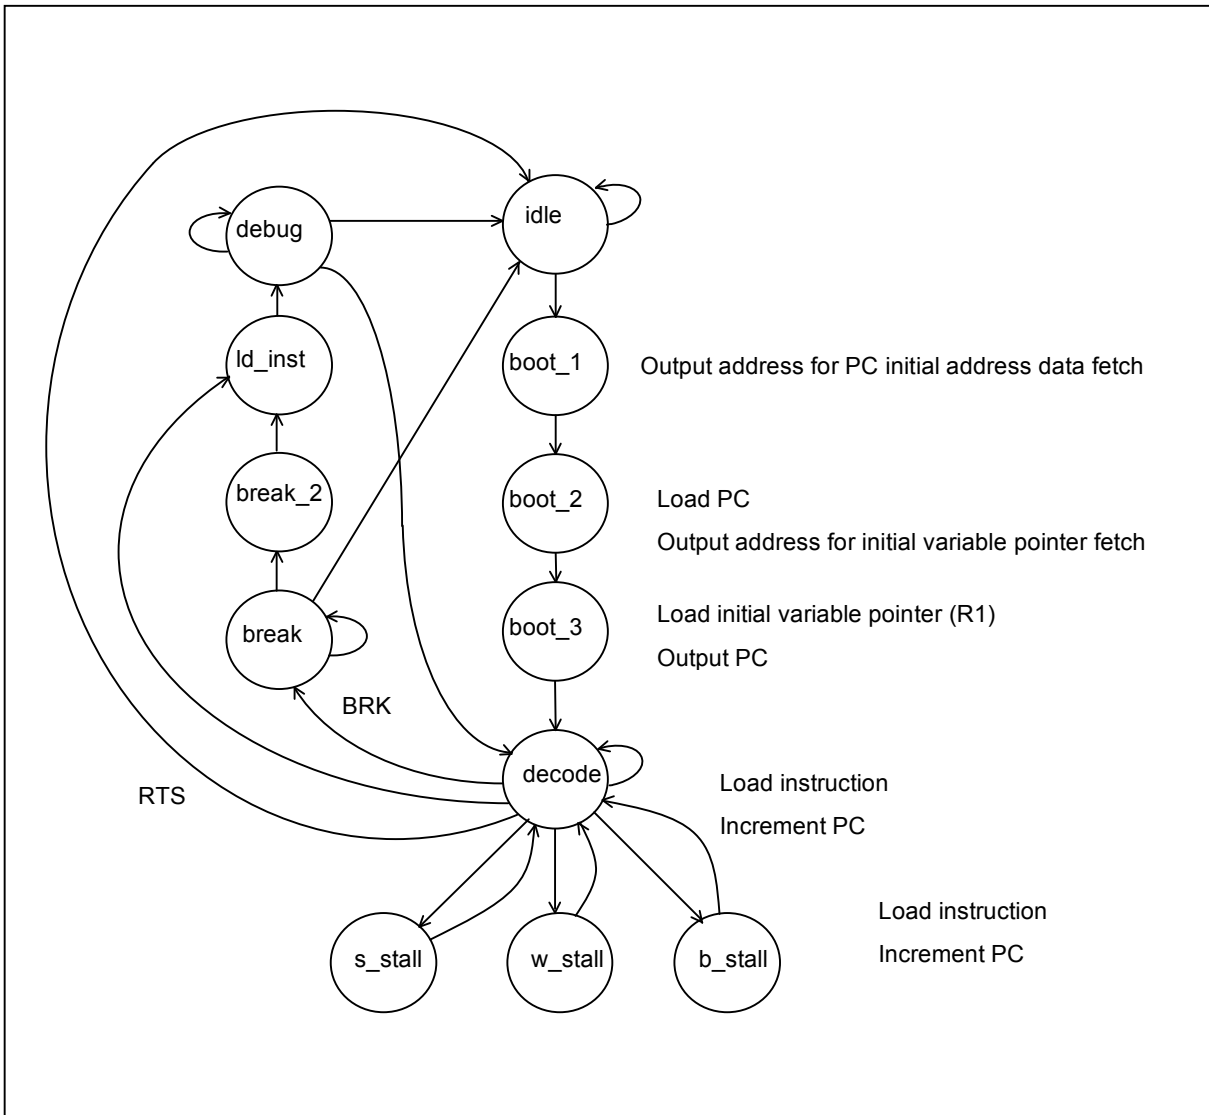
debug

idle

ld_inst

boot_1

Output address for PC initial address data fetch

break_2

boot_2

Load PC

Output address for initial variable pointer fetch

break

boot_3

Load initial variable pointer (R1)

Output PC

BRK

decode

Load instruction

Increment PC

RTS

s_stall

w_stall

b_stall

Load instruction

Increment PC